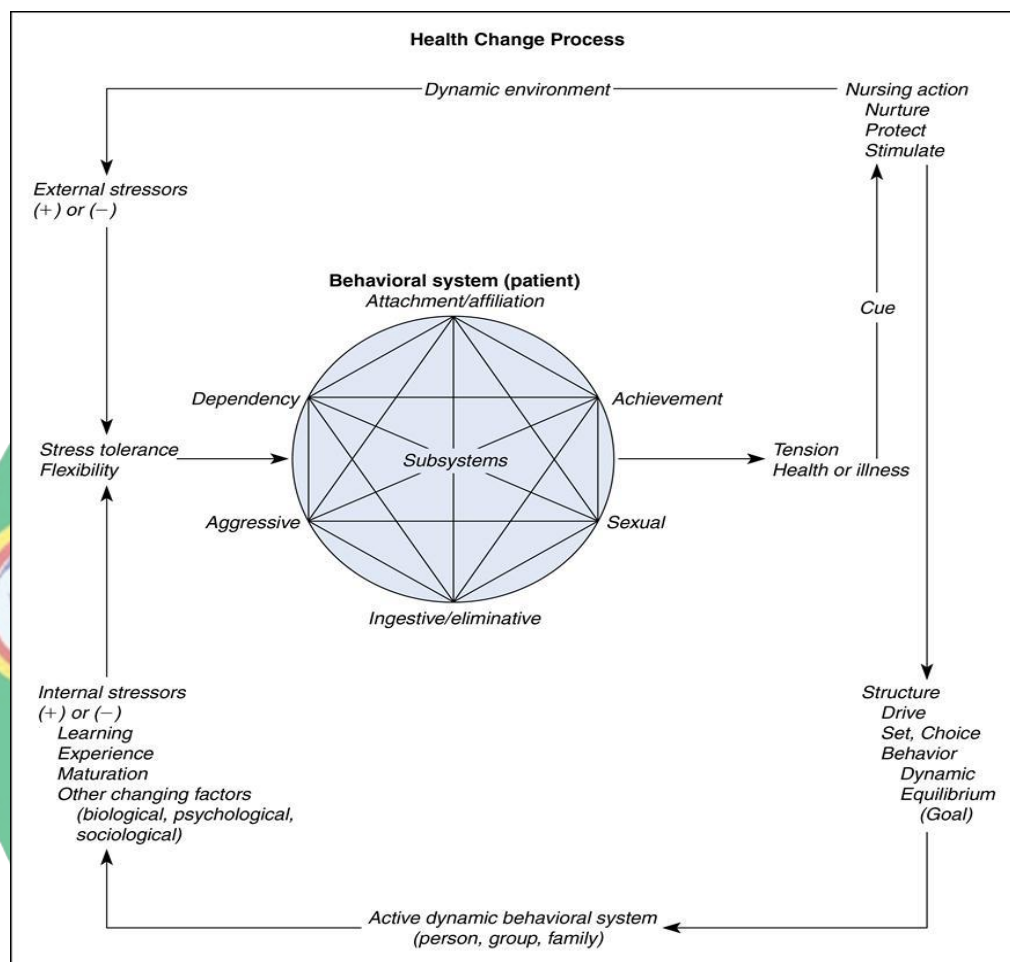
Health Change Process

Dynamic environment

Nursing action
Nurture
Protect
Stimulate

External stressors
(+) or (−)

Cue

Behavioral system (patient)
Attachment/affiliation

Dependency

Achievement

Stress tolerance
Flexibility

Subsystems

Tension
Health or illness

Aggressive

Sexual

Ingestive/eliminative

Internal stressors
(+) or (−)
Learning
Experience
Maturation
Other changing factors
(biological, psychological, sociological)

Structure
Drive
Set, Choice
Behavior
Dynamic
Equilibrium
(Goal)

Active dynamic behavioral system
(person, group, family)